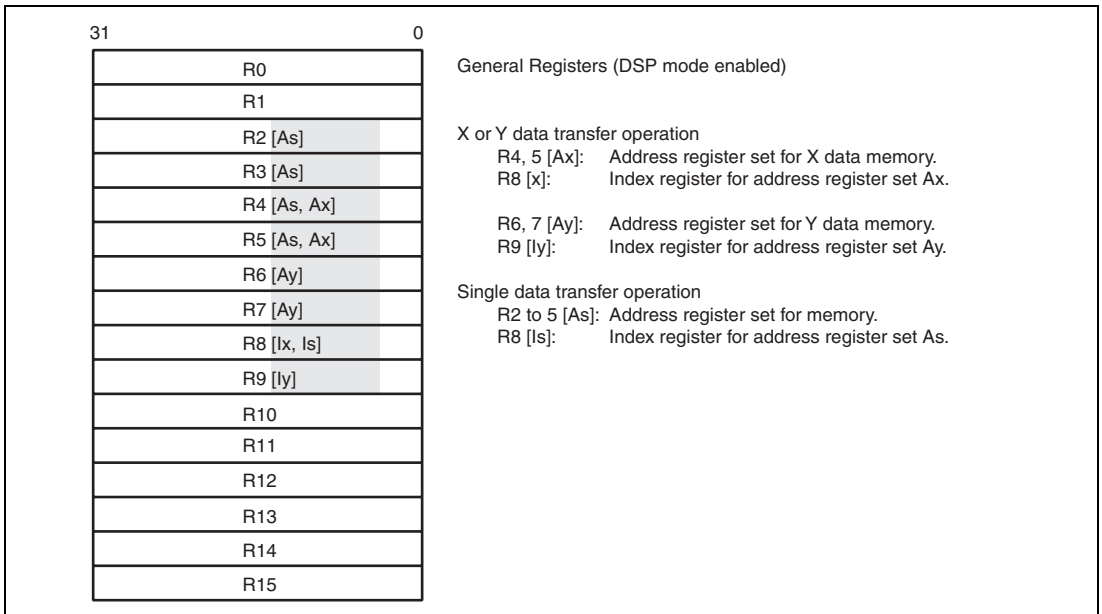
31 0

| R0 |
|---|
| R1 |
| R2 [As] |
| R3 [As] |
| R4 [As, Ax] |
| R5 [As, Ax] |
| R6 [Ay] |
| R7 [Ay] |
| R8 [Ix, Is] |
| R9 [Iy] |
| R10 |
| R11 |
| R12 |
| R13 |
| R14 |
| R15 |

General Registers (DSP mode enabled)

X or Y data transfer operation
R4, 5 [Ax]: Address register set for X data memory.
R8 [x]: Index register for address register set Ax.

R6, 7 [Ay]: Address register set for Y data memory.
R9 [Iy]: Index register for address register set Ay.

Single data transfer operation
R2 to 5 [As]: Address register set for memory.
R8 [Is]: Index register for address register set As.